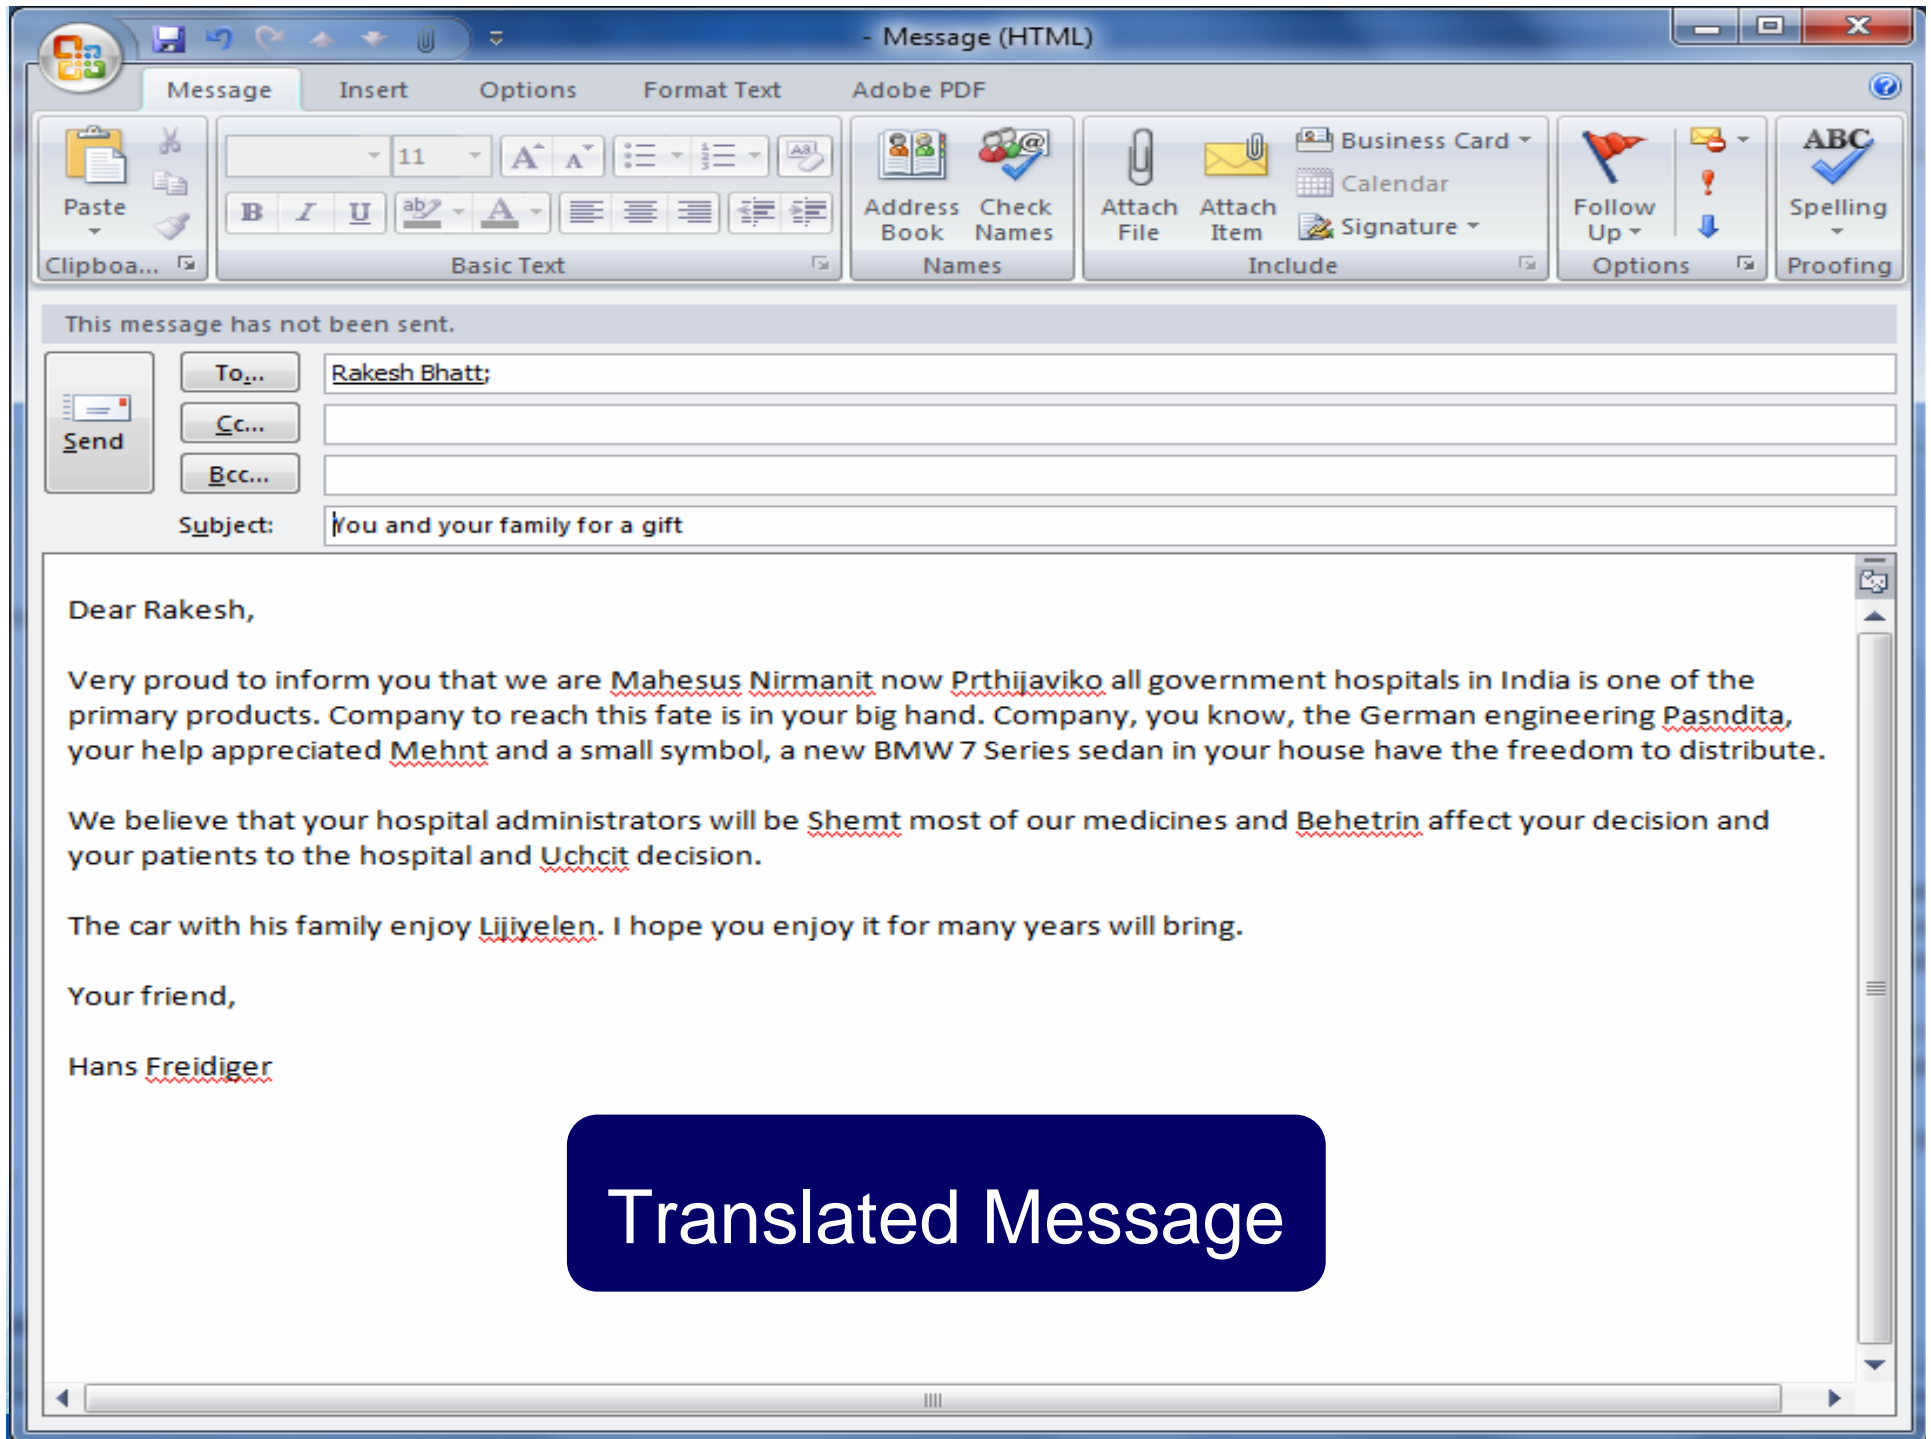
- Message (HTML)

Message Insert Options Format Text Adobe PDF

Paste
Clipboa...

11
B I U
Basic Text

Address Book Check Names
Names

Attach File Attach Item Business Card Calendar Signature
Include

Follow Up
Options

ABC Spelling
Proofing

This message has not been sent.

Send
To... Rakesh Bhatt;
Cc...
Bcc...
Subject: You and your family for a gift

Dear Rakesh,

Very proud to inform you that we are Mahesus Nirmanit now Prthijaviko all government hospitals in India is one of the primary products. Company to reach this fate is in your big hand. Company, you know, the German engineering Pasndita, your help appreciated Mehnt and a small symbol, a new BMW 7 Series sedan in your house have the freedom to distribute.

We believe that your hospital administrators will be Shemt most of our medicines and Behetrin affect your decision and your patients to the hospital and Uchcit decision.

The car with his family enjoy Lijiyelen. I hope you enjoy it for many years will bring.

Your friend,

Hans Freidiger

Translated Message